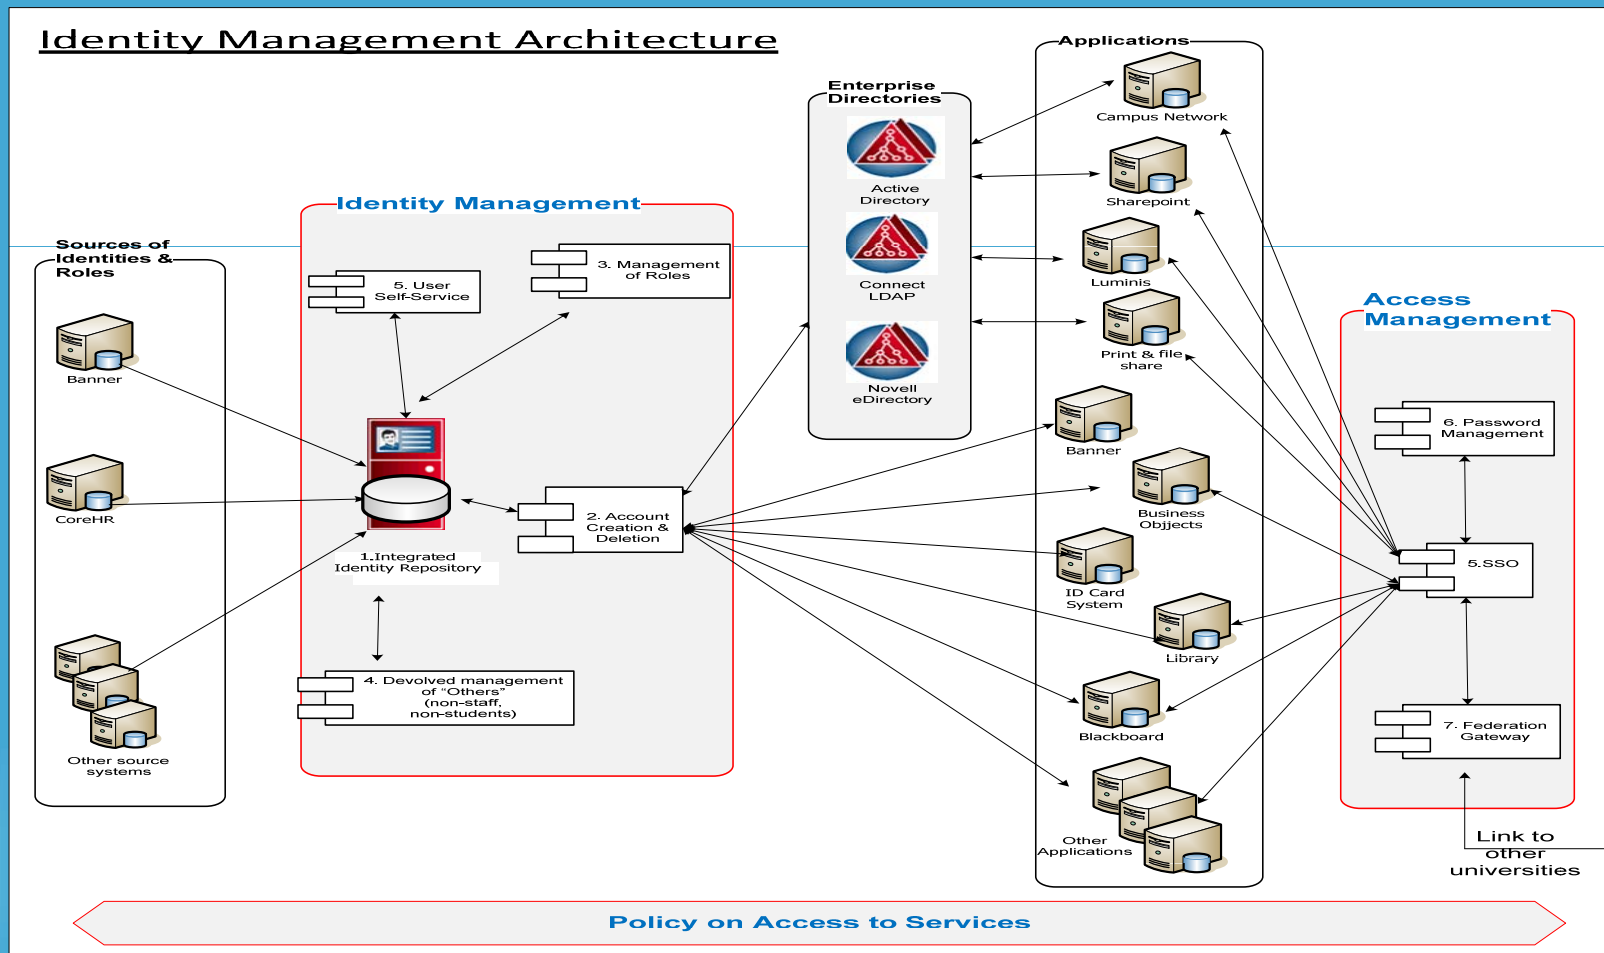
Identity Management Architecture

Sources of Identities & Roles

Banner

CoreHR

Other source systems

Identity Management

5. User Self-Service

3. Management of Roles

1.Integrated Identity Repository

2. Account Creation & Deletion

4. Devolved management of "Others" (non-staff, non-students)

Enterprise Directories

Active Directory

Connect LDAP

Novell eDirectory

Applications

Campus Network

Sharepoint

Luminis

Print & file share

Banner

Business Objjects

ID Card System

Library

Blackboard

Other Applications

Access Management

6. Password Management

5.SSO

7. Federation Gateway

Link to other universities

Policy on Access to Services